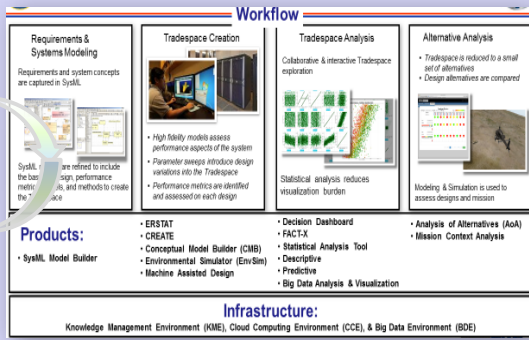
Workflow

Requirements & Systems Modeling

Requirements and system concepts are captured in SysML

SysML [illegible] are refined to include the bas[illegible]sign, performance metric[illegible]s, and methods to create the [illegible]space

Tradespace Creation

• High fidelity models assess performance aspects of the system
• Parameter sweeps introduce design variations into the Tradespace
• Performance metrics are identified and assessed on each design

Tradespace Analysis

Collaborative & interactive Tradespace exploration

Statistical analysis reduces visualization burden

Alternative Analysis

• Tradespace is reduced to a small set of alternatives
• Design alternatives are compared

Modeling & Simulation is used to assess designs and mission

Products:

• SysML Model Builder

• ERSTAT
• CREATE
• Conceptual Model Builder (CMB)
• Environmental Simulator (EnvSim)
• Machine Assisted Design

• Decision Dashboard
• FACT-X
• Statistical Analysis Tool
• Descriptive
• Predictive
• Big Data Analysis & Visualization

• Analysis of Alternatives (AoA)
• Mission Context Analysis

Infrastructure:

Knowledge Management Environment (KME), Cloud Computing Environment (CCE), & Big Data Environment (BDE)